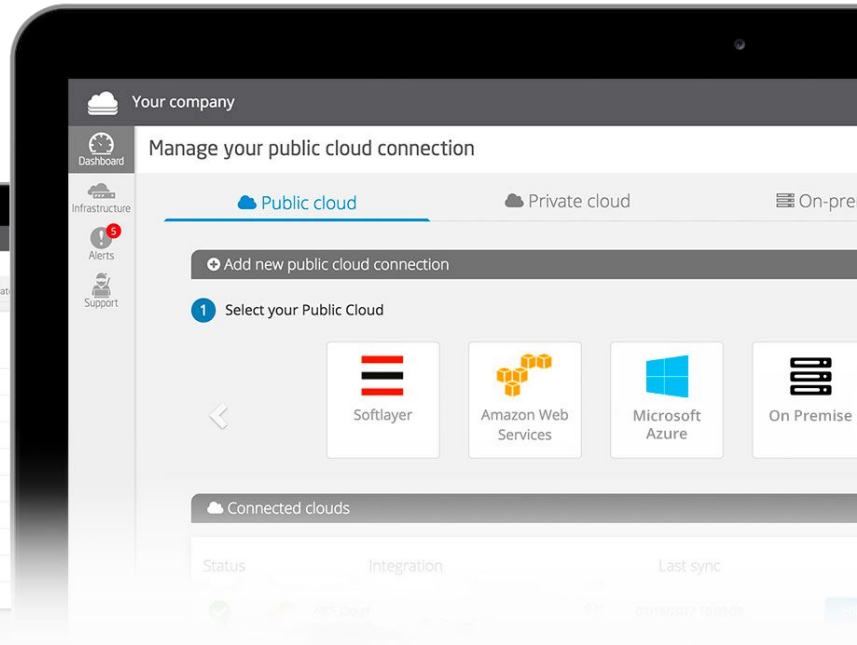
Your company

Dashboard

Infrastructure

5

Alerts

Support

Manage your public cloud connection

Public cloud

Private cloud

On-pre

Add new public cloud connection

1 Select your Public Cloud

Softlayer

Amazon Web Services

Microsoft Azure

On Premise

Connected clouds

Status

Integration

Last sync

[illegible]

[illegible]